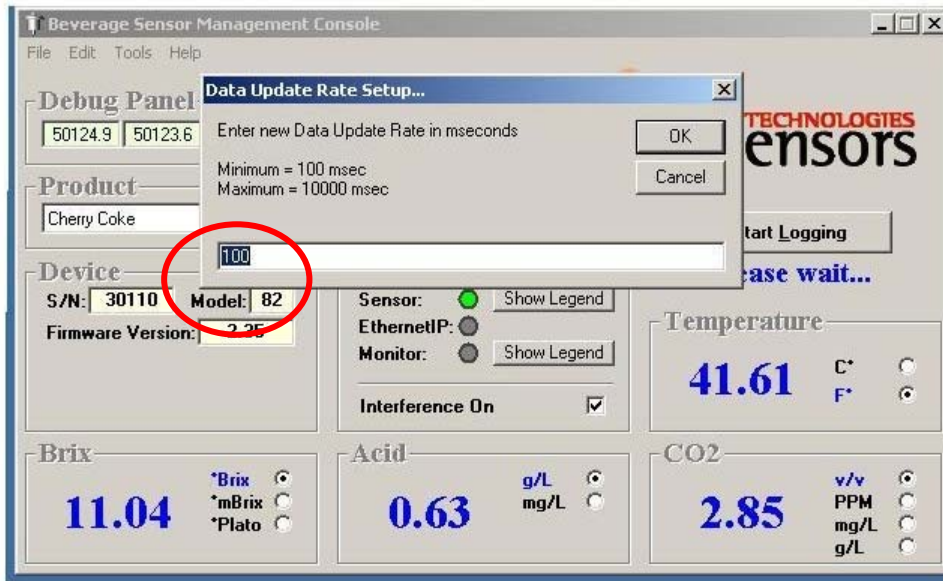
Beverage Sensor Management Console

File Edit Tools Help

Debug Panel
50124.9 50123.6

Data Update Rate Setup...

Enter new Data Update Rate in mseconds

Minimum = 100 msec
Maximum = 10000 msec

OK
Cancel

100

TECHNOLOGIES
ensors

Product
Cherry Coke

tart Logging

ease wait...

Device
S/N: 30110 Model: 82
Firmware Version: 2.35

Sensor: Show Legend
EthernetIP:
Monitor: Show Legend

Interference On

Temperature
41.61
C°
F°

Brix
11.04
°Brix
°mBrix
°Plato

Acid
0.63
g/L
mg/L

CO2
2.85
v/v
PPM
mg/L
g/L